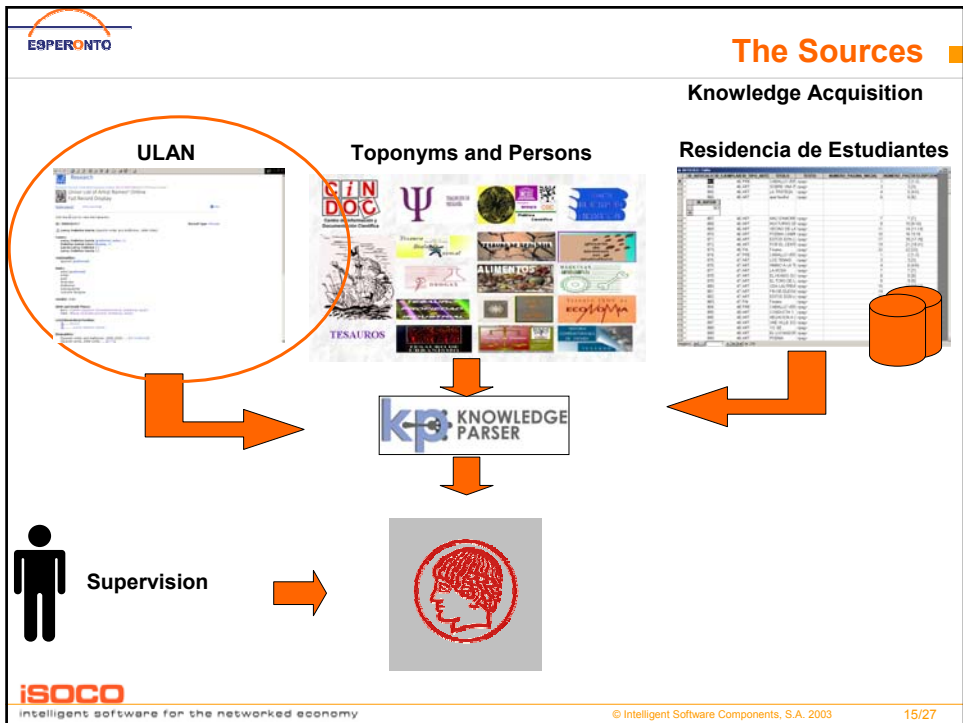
ESPERONTO

The Sources

Knowledge Acquisition

ULAN

Toponyms and Persons

Residencia de Estudiantes

Research

Union List of Artist Names® Online
Full Record Display

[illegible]

CIN DOC

TESAUROS

ALIMENTOS

ECONOMÍA

kp KNOWLEDGE PARSER

Supervision

iSOCO
intelligent software for the networked economy

© Intelligent Software Components, S.A. 2003

15/27